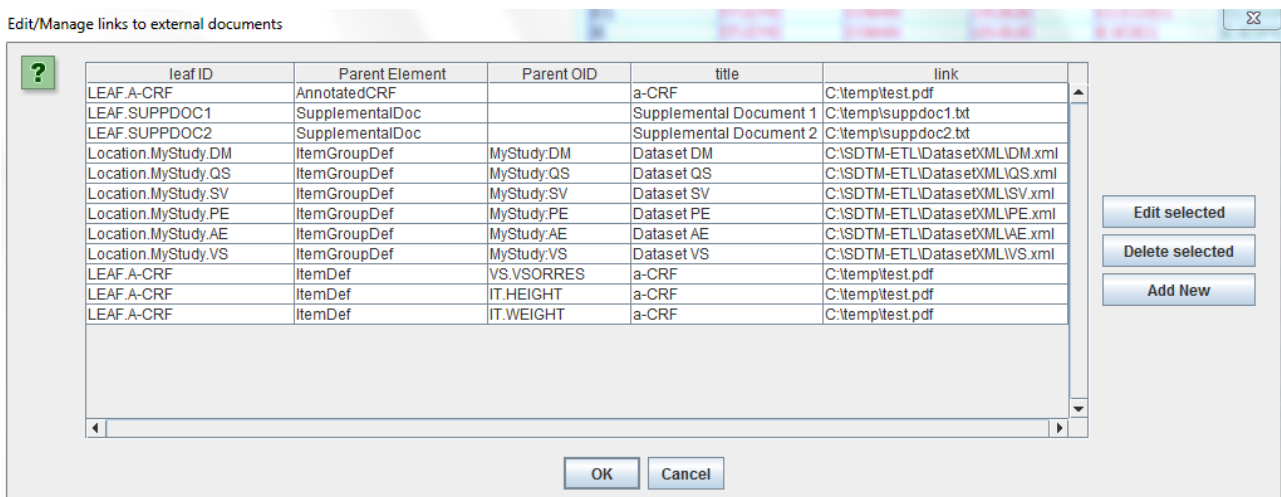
Edit/Manage links to external documents

?

| leaf ID | Parent Element | Parent OID | title | link |
|---|---|---|---|---|
| LEAF.A-CRF | AnnotatedCRF | | a-CRF | C:\temp\test.pdf |
| LEAF.SUPPDOC1 | SupplementalDoc | | Supplemental Document 1 | C:\temp\suppdoc1.txt |
| LEAF.SUPPDOC2 | SupplementalDoc | | Supplemental Document 2 | C:\temp\suppdoc2.txt |
| Location.MyStudy.DM | ItemGroupDef | MyStudy:DM | Dataset DM | C:\SDTM-ETL\DatasetXML\DM.xml |
| Location.MyStudy.QS | ItemGroupDef | MyStudy:QS | Dataset QS | C:\SDTM-ETL\DatasetXML\QS.xml |
| Location.MyStudy.SV | ItemGroupDef | MyStudy:SV | Dataset SV | C:\SDTM-ETL\DatasetXML\SV.xml |
| Location.MyStudy.PE | ItemGroupDef | MyStudy:PE | Dataset PE | C:\SDTM-ETL\DatasetXML\PE.xml |
| Location.MyStudy.AE | ItemGroupDef | MyStudy:AE | Dataset AE | C:\SDTM-ETL\DatasetXML\AE.xml |
| Location.MyStudy.VS | ItemGroupDef | MyStudy:VS | Dataset VS | C:\SDTM-ETL\DatasetXML\VS.xml |
| LEAF.A-CRF | ItemDef | VS.VSORRES | a-CRF | C:\temp\test.pdf |
| LEAF.A-CRF | ItemDef | IT.HEIGHT | a-CRF | C:\temp\test.pdf |
| LEAF.A-CRF | ItemDef | IT.WEIGHT | a-CRF | C:\temp\test.pdf |

Edit selected
Delete selected
Add New

OK
Cancel